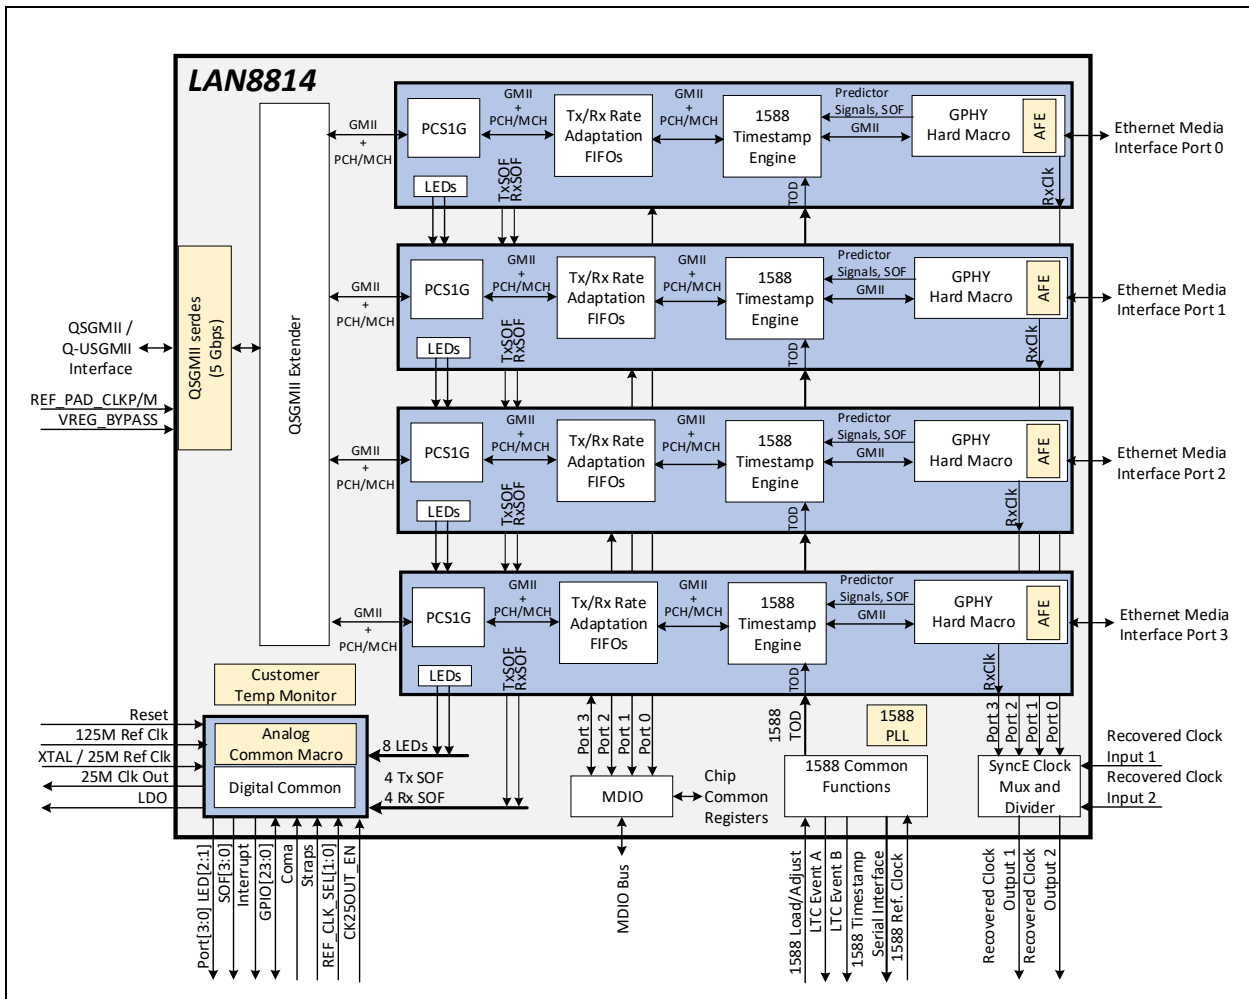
LAN8814

QSGMII /
Q-USGMII
Interface

REF_PAD_CLKP/M
VREG_BYPASS

QSGMII serdes
(5 Gbps)

QSGMII Extender

GMII
+
PCH/MCH

PCS1G

LEDs

GMII
+
PCH/MCH

TxSOF
RxSOF

Tx/Rx Rate
Adaptation
FIFOs

GMII
+
PCH/MCH

1588
Timestamp
Engine

TOD

Predictor
Signals, SOF
GMII

GPHY
Hard Macro

AFE

RxClk

Ethernet Media
Interface Port 0

GMII
+
PCH/MCH

PCS1G

LEDs

GMII
+
PCH/MCH

TxSOF
RxSOF

Tx/Rx Rate
Adaptation
FIFOs

GMII
+
PCH/MCH

1588
Timestamp
Engine

TOD

Predictor
Signals, SOF
GMII

GPHY
Hard Macro

AFE

RxClk

Ethernet Media
Interface Port 1

GMII
+
PCH/MCH

PCS1G

LEDs

GMII
+
PCH/MCH

TxSOF
RxSOF

Tx/Rx Rate
Adaptation
FIFOs

GMII
+
PCH/MCH

1588
Timestamp
Engine

TOD

Predictor
Signals, SOF
GMII

GPHY
Hard Macro

AFE

RxClk

Ethernet Media
Interface Port 2

GMII
+
PCH/MCH

PCS1G

LEDs

GMII
+
PCH/MCH

TxSOF
RxSOF

Tx/Rx Rate
Adaptation
FIFOs

GMII
+
PCH/MCH

1588
Timestamp
Engine

TOD

Predictor
Signals, SOF
GMII

GPHY
Hard Macro

AFE

RxClk

Ethernet Media
Interface Port 3

Customer
Temp Monitor

Reset
125M Ref Clk
XTAL / 25M Ref Clk
25M Clk Out
LDO

Analog
Common Macro

Digital Common

8 LEDs
4 Tx SOF
4 Rx SOF

Port 3
Port 2
Port 1
Port 0

MDIO

Chip
Common
Registers

MDIO Bus

1588
TOD

1588
PLL

1588 Common
Functions

Port 3
Port 2
Port 1
Port 0

SyncE Clock
Mux and
Divider

Recovered Clock
Input 1
Recovered Clock
Input 2

Port[3:0] LED[2:1]
SOF[3:0]
Interrupt
GPIO[23:0]
Coma
Straps
REF_CLK_SEL[1:0]
CK25OUT_EN

1588 Load/Adjust
LTC Event A
LTC Event B
1588 Timestamp
Serial Interface
1588 Ref. Clock

Recovered Clock
Output 1
Recovered Clock
Output 2